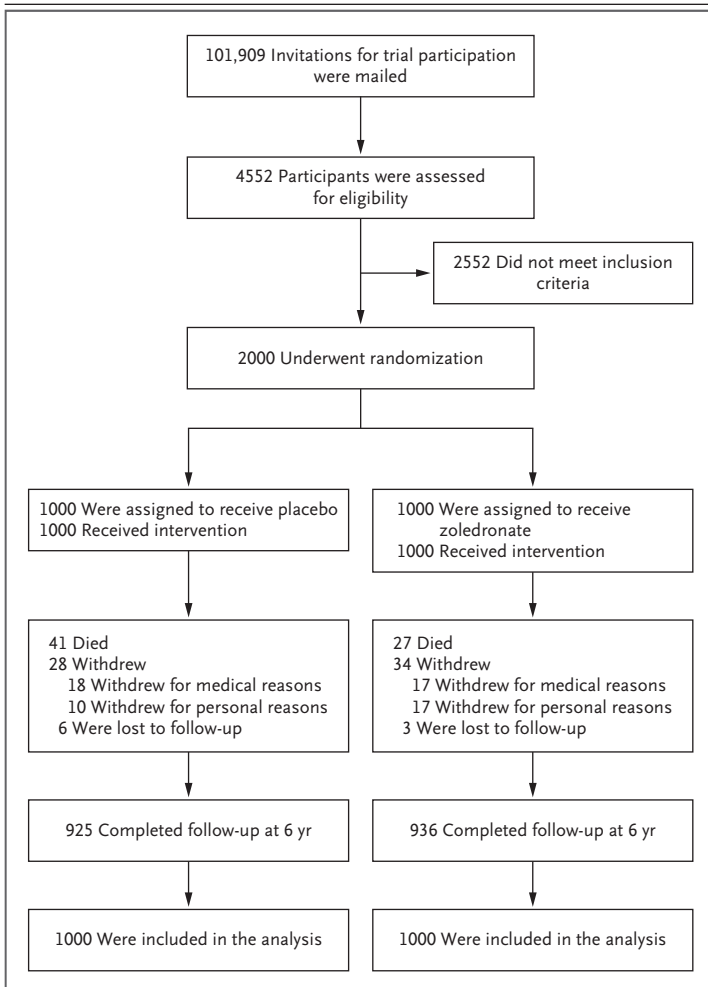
101,909 Invitations for trial participation were mailed

4552 Participants were assessed for eligibility

2552 Did not meet inclusion criteria

2000 Underwent randomization

1000 Were assigned to receive placebo
1000 Received intervention

41 Died
28 Withdrew
18 Withdrew for medical reasons
10 Withdrew for personal reasons
6 Were lost to follow-up

925 Completed follow-up at 6 yr

1000 Were included in the analysis

1000 Were assigned to receive zoledronate
1000 Received intervention

27 Died
34 Withdrew
17 Withdrew for medical reasons
17 Withdrew for personal reasons
3 Were lost to follow-up

936 Completed follow-up at 6 yr

1000 Were included in the analysis